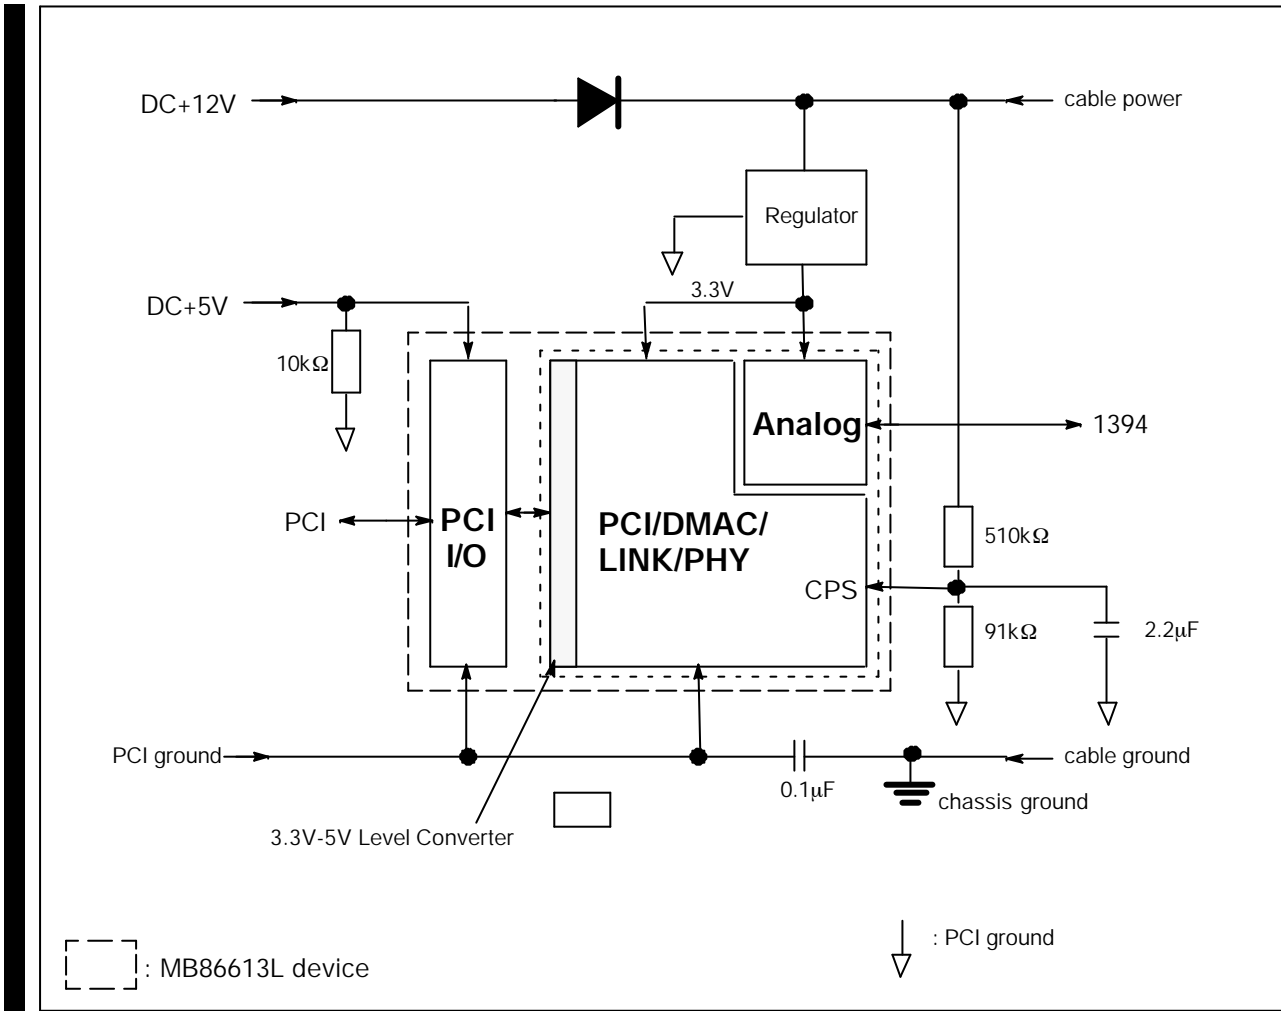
DC+12V

cable power

Regulator

DC+5V

3.3V

$10k\Omega$

Analog

1394

PCI

PCI
I/O

PCI/DMAC/
LINK/PHY

$510k\Omega$

CPS

$91k\Omega$

$2.2\mu F$

PCI ground

cable ground

$0.1\mu F$

chassis ground

3.3V-5V Level Converter

: PCI ground

: MB86613L device